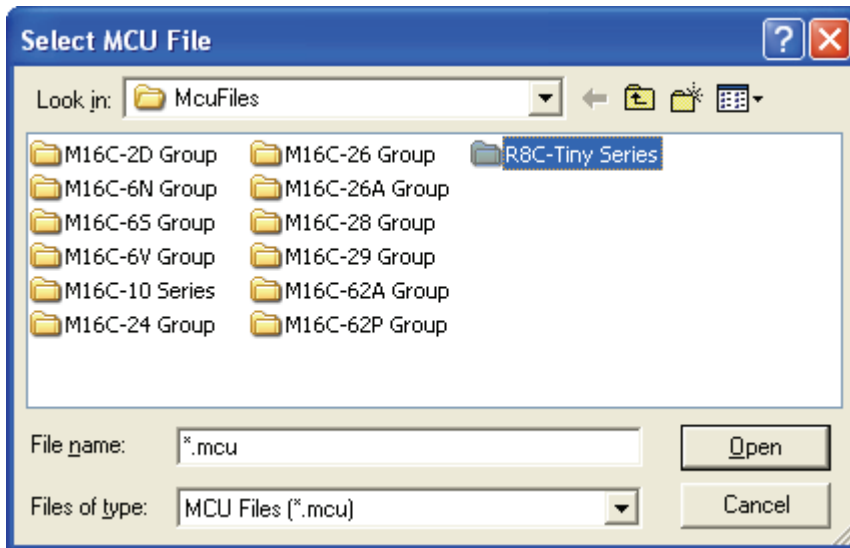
Select MCU File

Look in: McuFiles

M16C-2D Group
M16C-6N Group
M16C-6S Group
M16C-6V Group
M16C-10 Series
M16C-24 Group
M16C-26 Group
M16C-26A Group
M16C-28 Group
M16C-29 Group
M16C-62A Group
M16C-62P Group
R8C-Tiny Series

File name: *.mcu
Open

Files of type: MCU Files (*.mcu)
Cancel